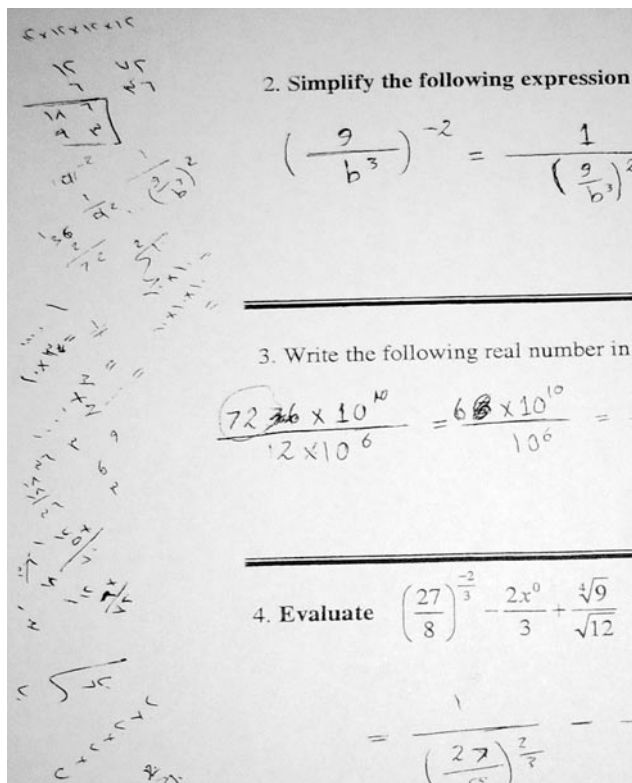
2. Simplify the following expression

$\left(\frac{9}{b^3}\right)^{-2} = \frac{1}{\left(\frac{9}{b^3}\right)^2}$

3. Write the following real number in

$\frac{72 \times 10^{10}}{12 \times 10^6} = \frac{6 \times 10^{10}}{10^6} =$

4. Evaluate $\left(\frac{27}{8}\right)^{\frac{-2}{3}} - \frac{2x^0}{3} + \frac{\sqrt[4]{9}}{\sqrt{12}}$

$= \frac{1}{\left(\frac{27}{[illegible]}\right)^{\frac{2}{3}}} -$

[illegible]